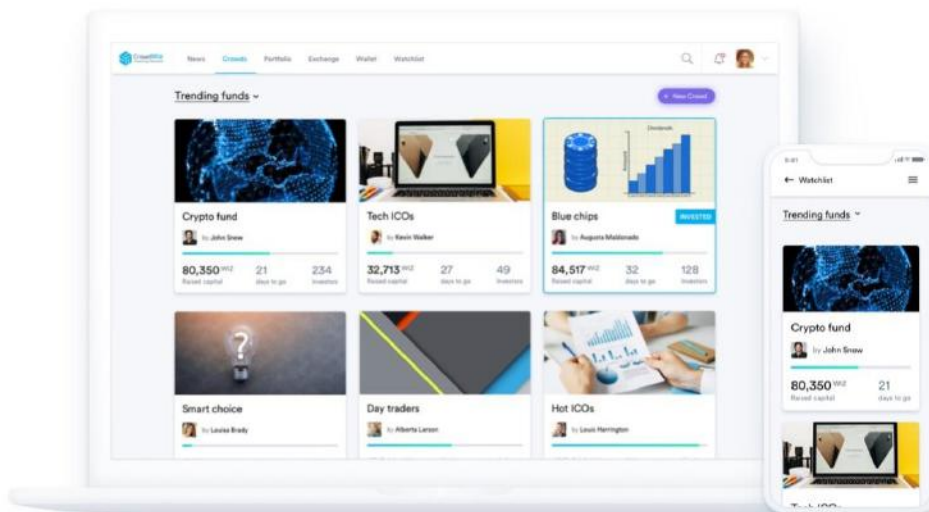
CrowdWiz

News Crowds Portfolio Exchange Wallet Watchlist

Trending funds

+ New Crowd

Crypto fund
by John Snow
80,350 WIZ
Raised capital
21
days to go
234
Investors

Tech ICOs
by Kevin Walker
32,713 WIZ
Raised capital
27
days to go
49
Investors

Dividends

Blue chips
INVESTED
by Augusta Maldonado
84,517 WIZ
Raised capital
32
days to go
128
Investors

Smart choice
by Louisa Brady

Day traders
by Alberta Larson

Hot ICOs
by Louis Harrington

9:41

← Watchlist

Trending funds

Crypto fund
by John Snow
80,350 WIZ
Raised capital
21
days to go

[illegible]